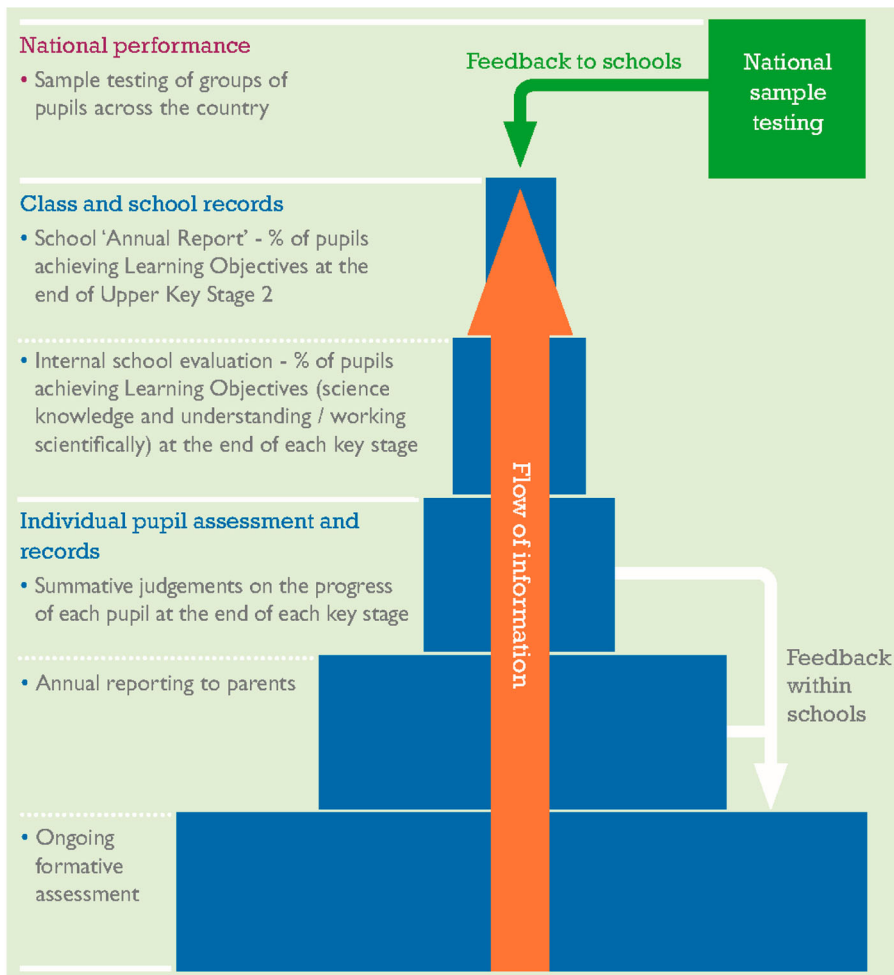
National performance

• Sample testing of groups of pupils across the country

Feedback to schools

National sample testing

Class and school records

• School 'Annual Report' - % of pupils achieving Learning Objectives at the end of Upper Key Stage 2

• Internal school evaluation - % of pupils achieving Learning Objectives (science knowledge and understanding / working scientifically) at the end of each key stage

Individual pupil assessment and records

• Summative judgements on the progress of each pupil at the end of each key stage

• Annual reporting to parents

• Ongoing formative assessment

Flow of information

Feedback within schools